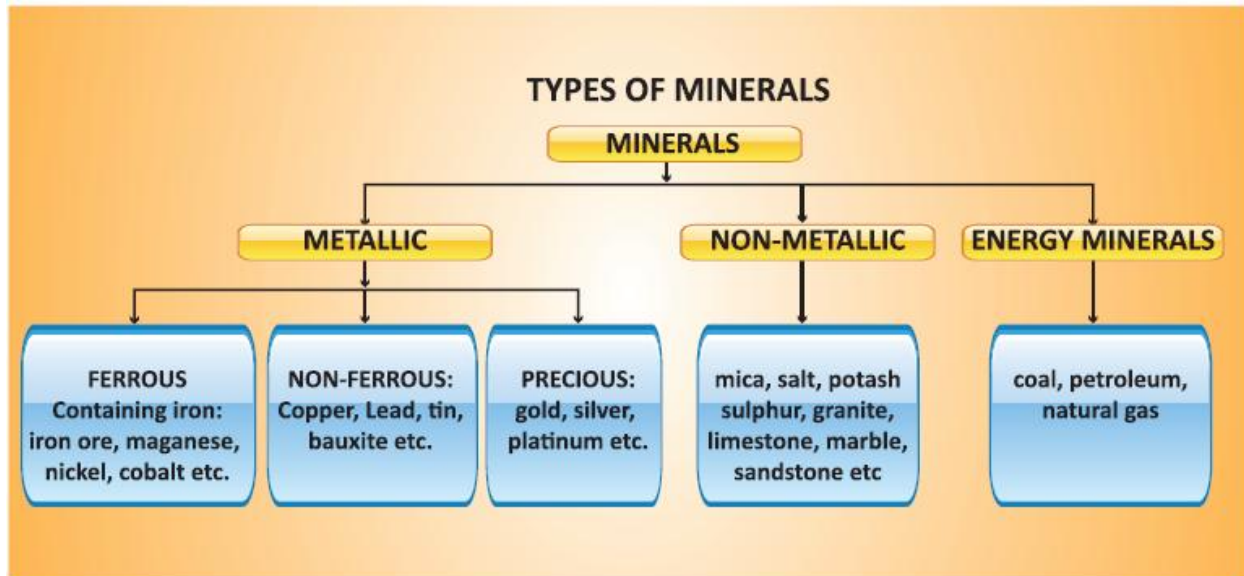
TYPES OF MINERALS

MINERALS

METALLIC

NON-METALLIC

ENERGY MINERALS

FERROUS
Containing iron: iron ore, maganese, nickel, cobalt etc.

NON-FERROUS: Copper, Lead, tin, bauxite etc.

PRECIOUS: gold, silver, platinum etc.

mica, salt, potash sulphur, granite, limestone, marble, sandstone etc

coal, petroleum, natural gas